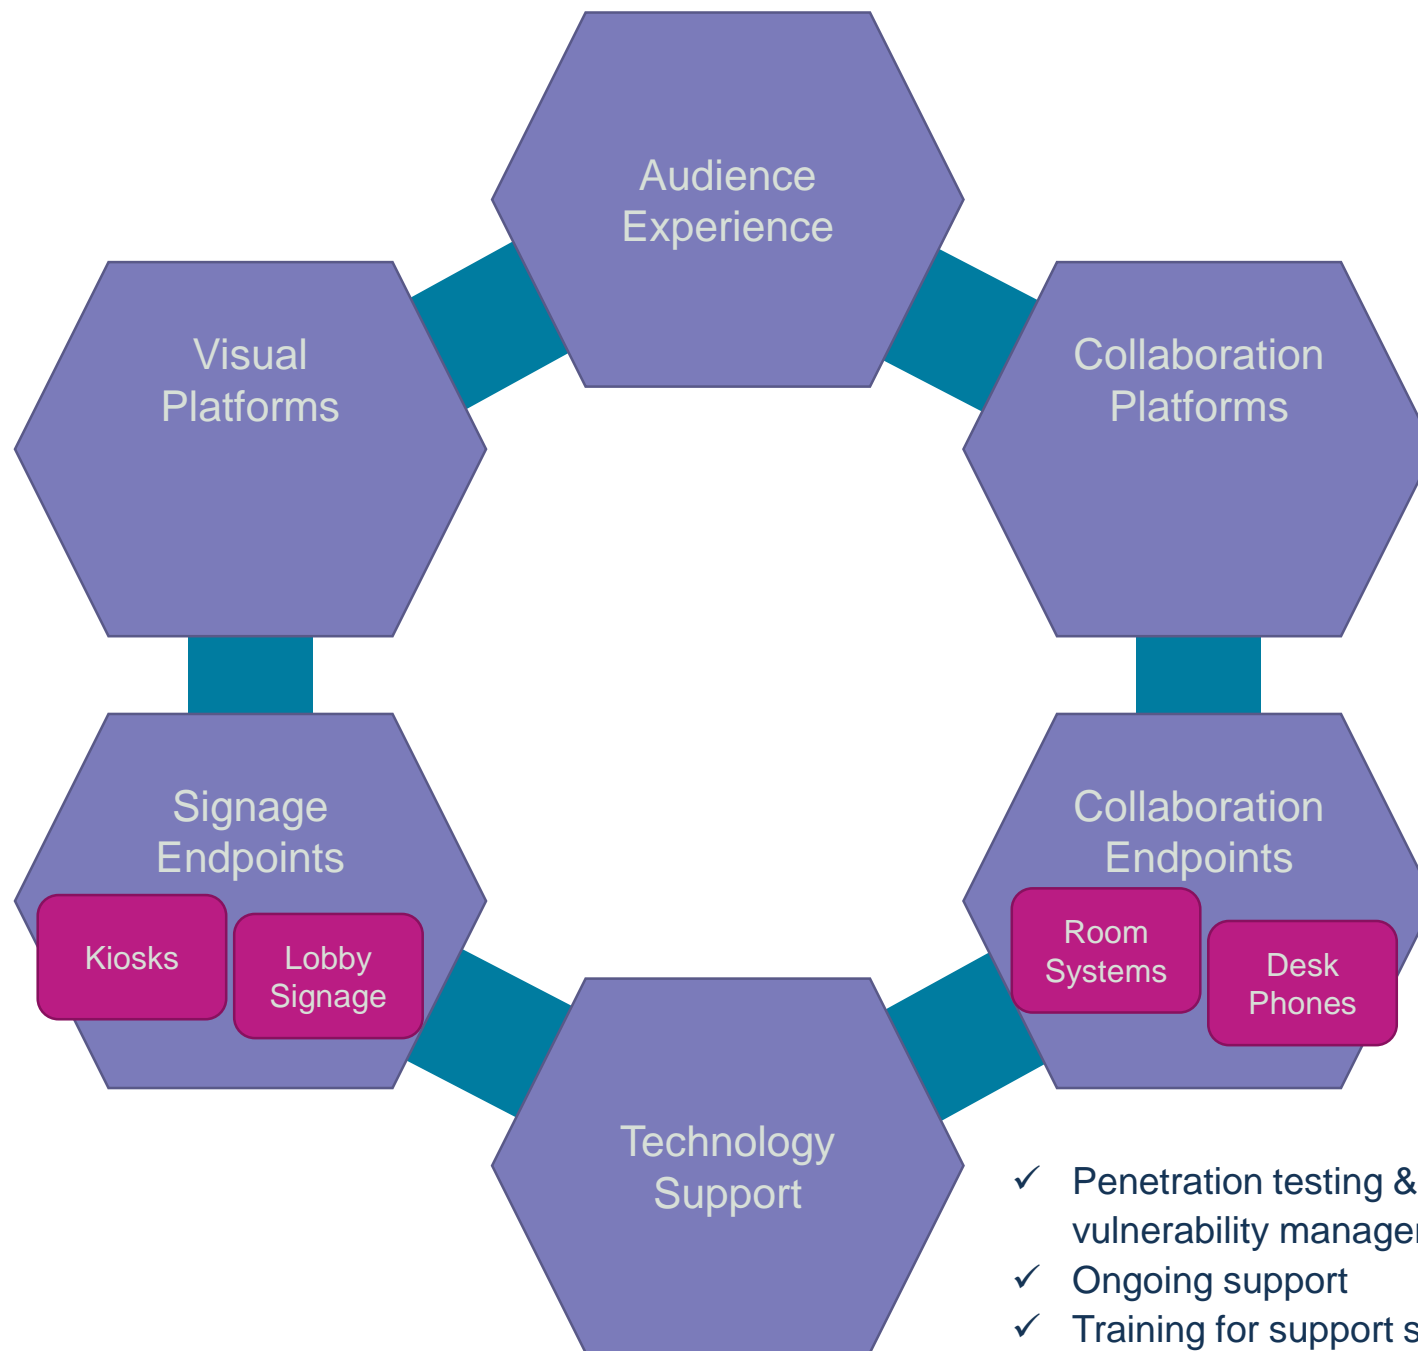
Audience Experience

Visual Platforms

Collaboration Platforms

Signage Endpoints

Kiosks

Lobby Signage

Collaboration Endpoints

Room Systems

Desk Phones

Technology Support

✓ Penetration testing & vulnerability manage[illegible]
✓ Ongoing support
✓ Training for support s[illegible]